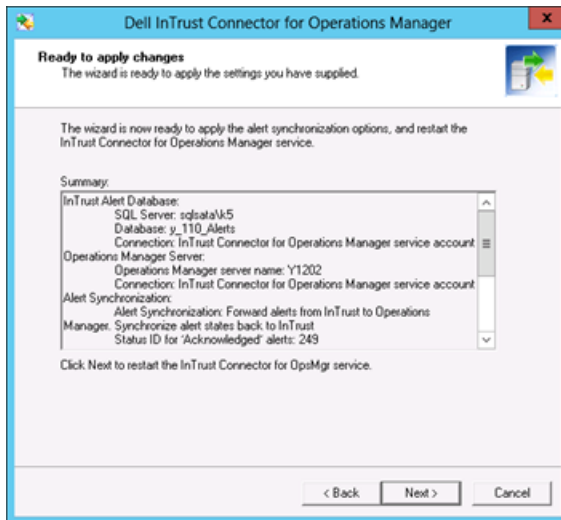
Dell InTrust Connector for Operations Manager

Ready to apply changes
The wizard is ready to apply the settings you have supplied.

The wizard is now ready to apply the alert synchronization options, and restart the InTrust Connector for Operations Manager service.

Summary:
InTrust Alert Database:
SQL Server: sqlsata\k5
Database: y_110_Alerts
Connection: InTrust Connector for Operations Manager service account
Operations Manager Server:
Operations Manager server name: Y1202
Connection: InTrust Connector for Operations Manager service account
Alert Synchronization:
Alert Synchronization: Forward alerts from InTrust to Operations Manager. Synchronize alert states back to InTrust
Status ID for 'Acknowledged' alerts: 249

Click Next to restart the InTrust Connector for OpsMgr service.

< Back
Next >
Cancel